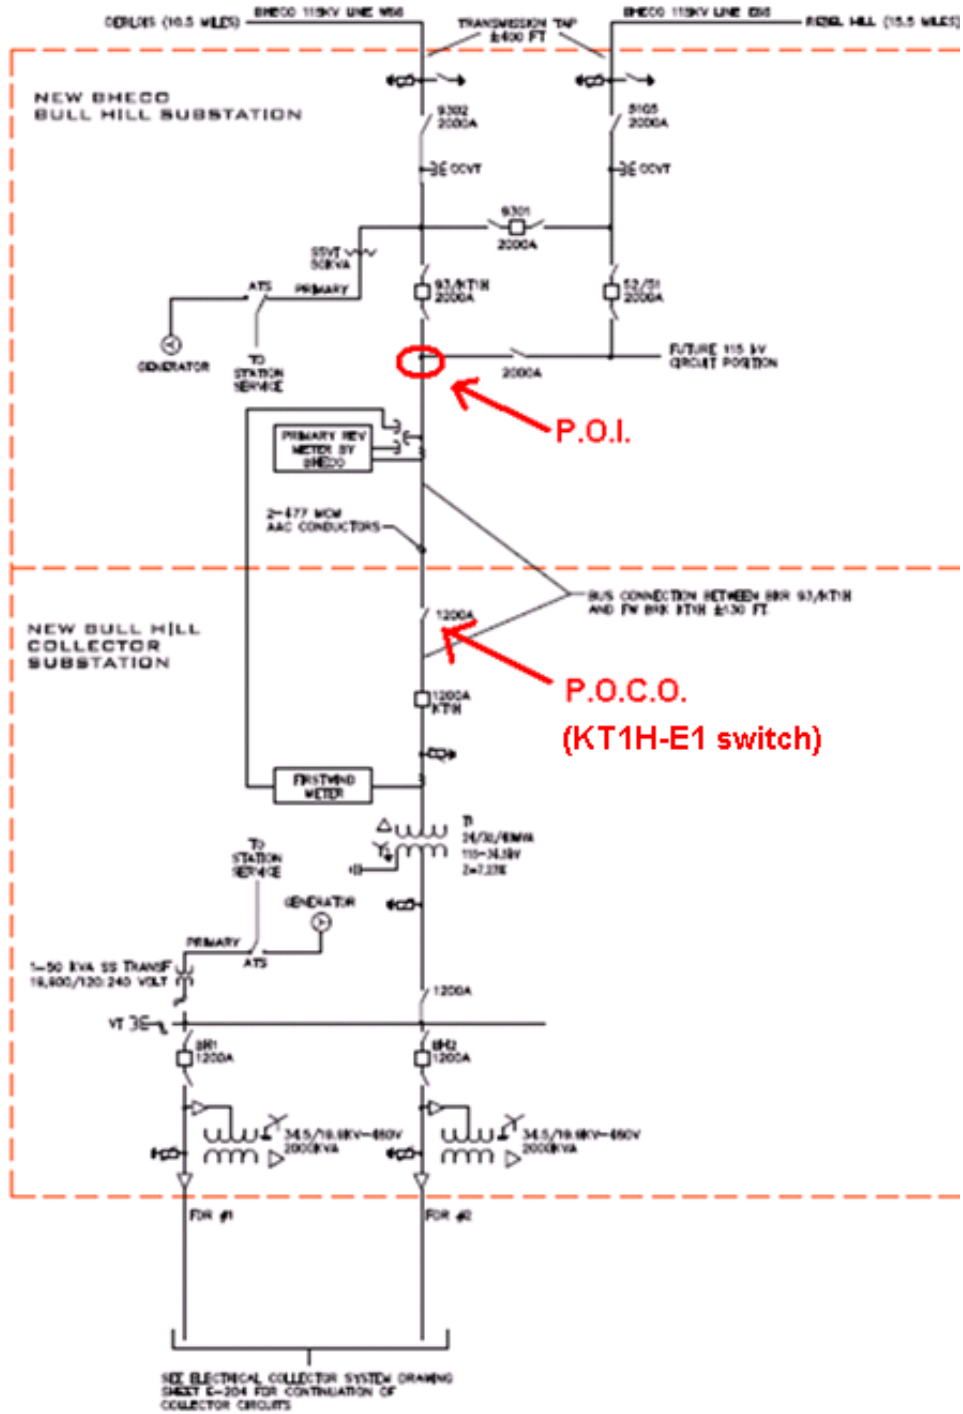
DEBLOIS (16.5 MILES)
BHECO 115KV LINE 56
TRANSMISSION TAP ±400 FT
BHECO 115KV LINE 66
RIZEL HILL (15.5 MILES)

NEW BHECO BULL HILL SUBSTATION

9302 2000A
3E CCVT
9105 2000A
3E CCVT
9301 2000A
SSVT 50KVA
ATS
PRIMARY
93/KT1H 2000A
52/91 2000A
GENERATOR
TO STATION SERVICE
2000A
FUTURE 115 kV CIRCUIT POSITION
P.O.I.
PRIMARY REV METER BY BHECO
2-477 MCM AAC CONDUCTORS
BUS CONNECTION BETWEEN BKR 93/KT1H AND FW BKR KT1H ±130 FT

NEW BULL HILL COLLECTOR SUBSTATION

1200A
P.O.C.O.
(KT1H-E1 switch)
1200A KT1H
FIRSTWIND METER
T1 24/32/40MVA 115-34.5kV Z=7.13%
TO STATION SERVICE
GENERATOR
PRIMARY
ATS
1-50 KVA SS TRANSF 19,900/120 240 VOLT
1200A
VT 3E
8R1 1200A
8R2 1200A
34.5/19.9KV-480V 2000KVA
34.5/19.9KV-480V 2000KVA
FDR #1
FDR #2
SEE ELECTRICAL COLLECTOR SYSTEM DRAWING SHEET E-204 FOR CONTINUATION OF COLLECTOR CIRCUITS